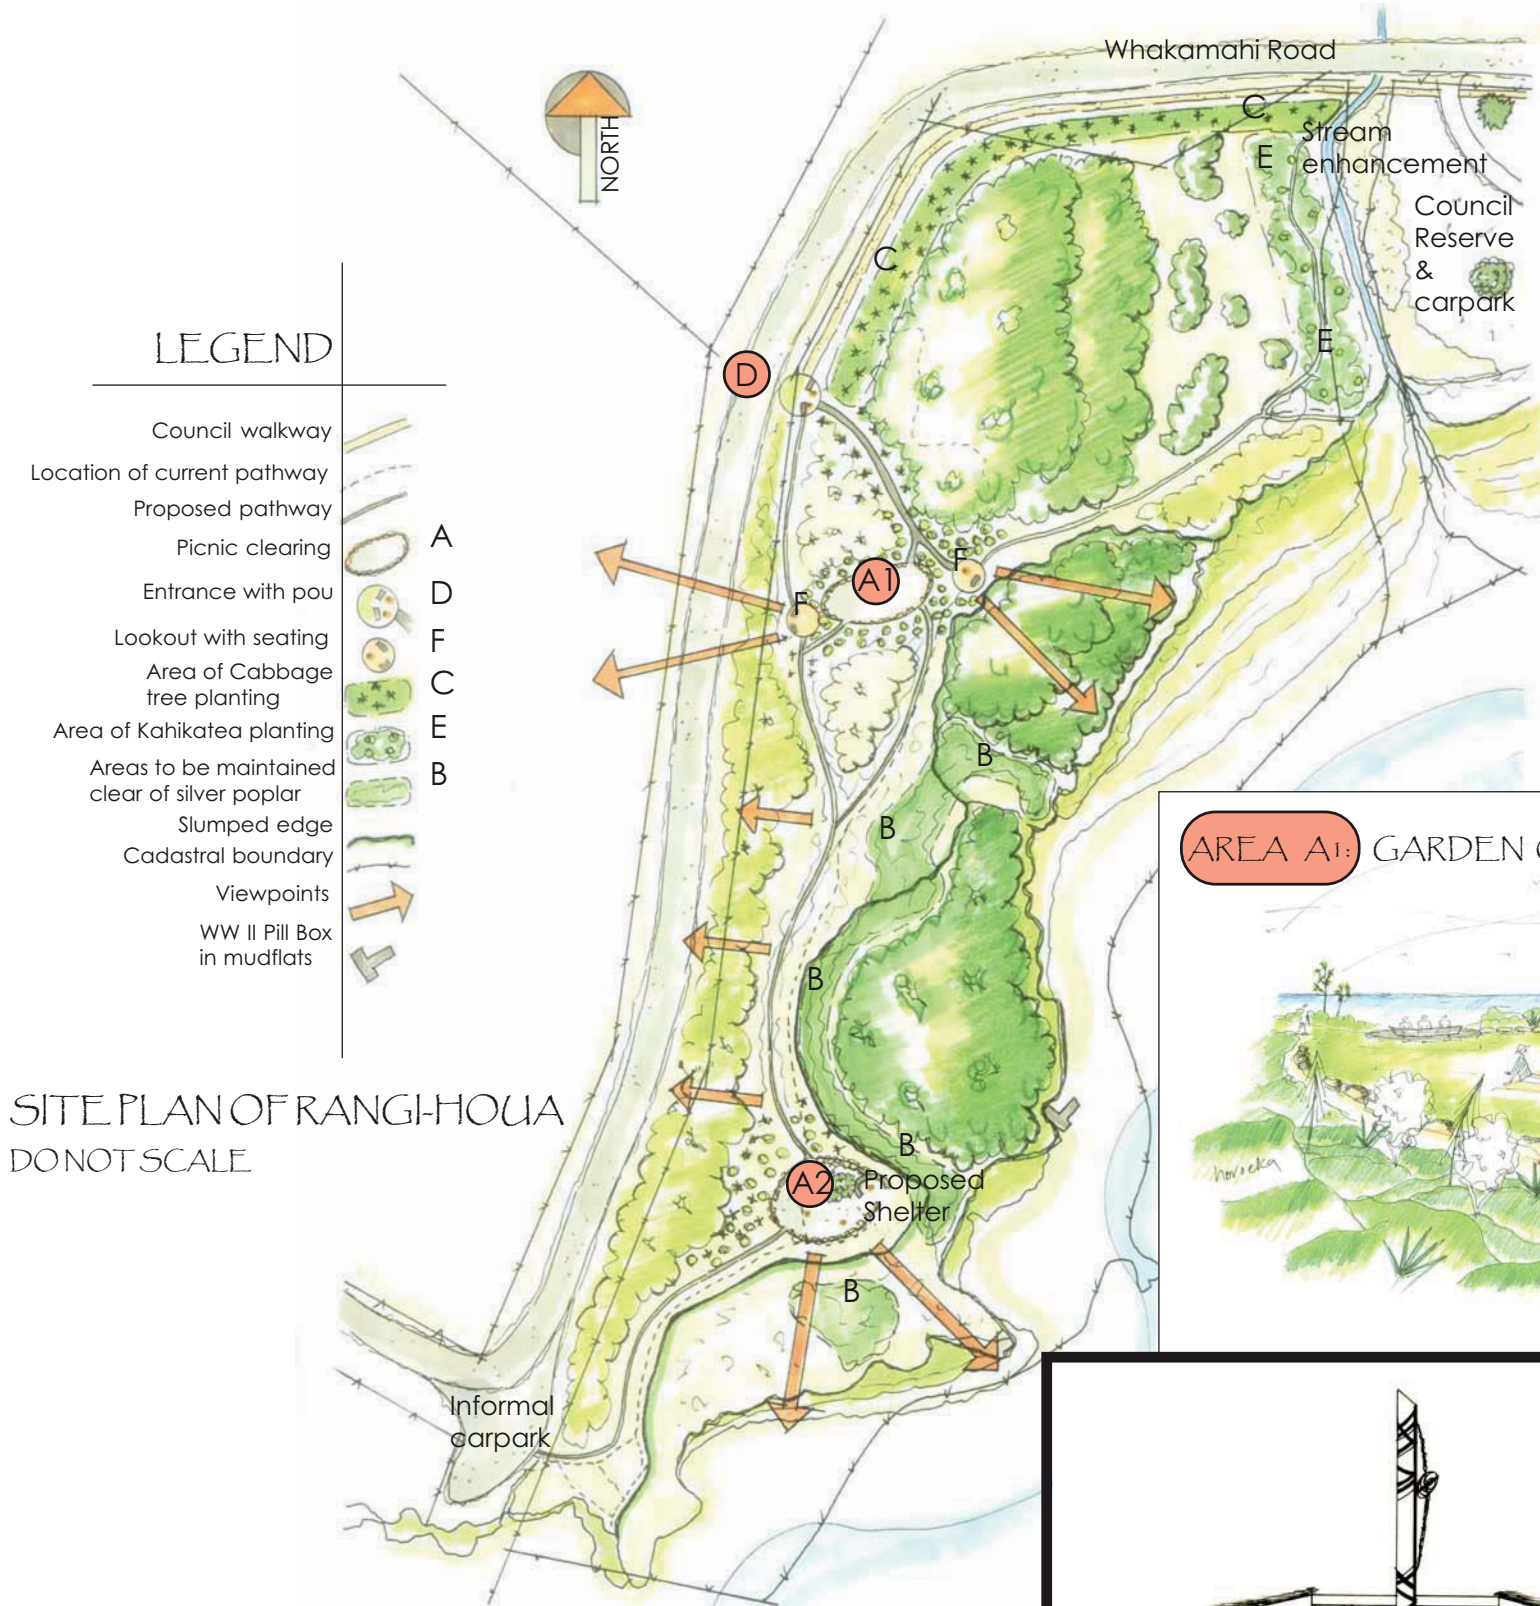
NORTH

LEGEND

Council walkway
Location of current pathway
Proposed pathway
Picnic clearing A
Entrance with pou D
Lookout with seating F
Area of Cabbage tree planting C
Area of Kahikatea planting E
Areas to be maintained clear of silver poplar B
Slumped edge
Cadastral boundary
Viewpoints
WW II Pill Box in mudflats

SITE PLAN OF RANGI-HOUA
DO NOT SCALE

Whakamahi Road
C
Stream enhancement
E
Council Reserve & carpark
C
E
D
A1
F
F
B
B
B
B
A2
Proposed Shelter
B
Informal carpark

AREA A1: GARDEN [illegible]

horoeka